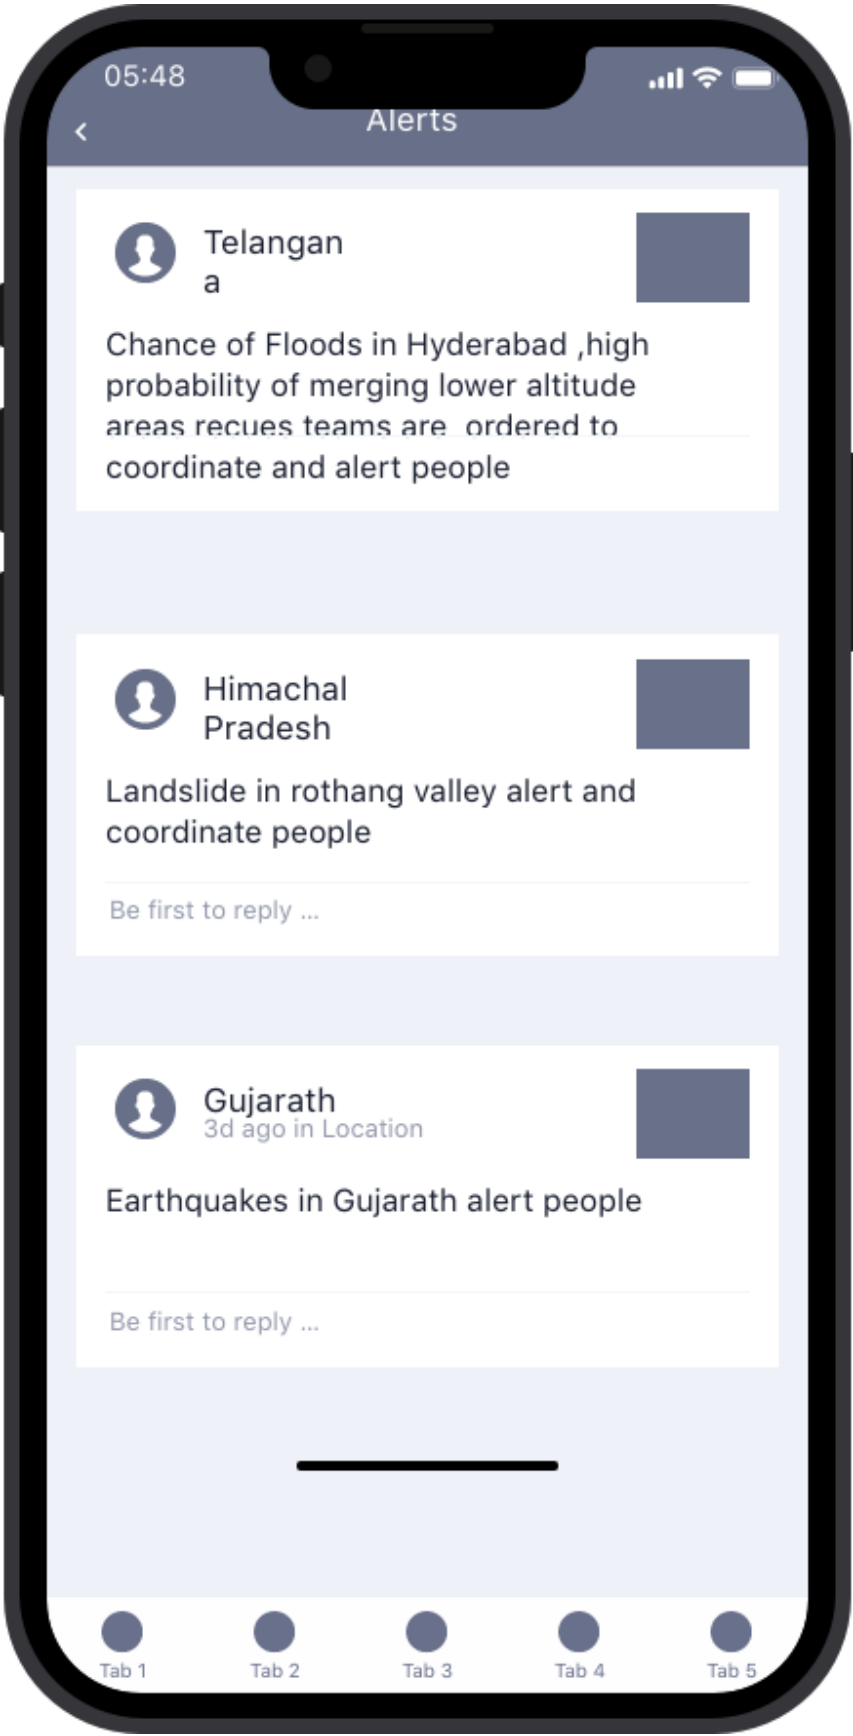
05:48

Alerts

Telangan
a

Chance of Floods in Hyderabad ,high probability of merging lower altitude areas recues teams are ordered to coordinate and alert people

Himachal Pradesh

Landslide in rothang valley alert and coordinate people

Be first to reply ...

Gujarath
3d ago in Location

Earthquakes in Gujarath alert people

Be first to reply ...

Tab 1 Tab 2 Tab 3 Tab 4 Tab 5